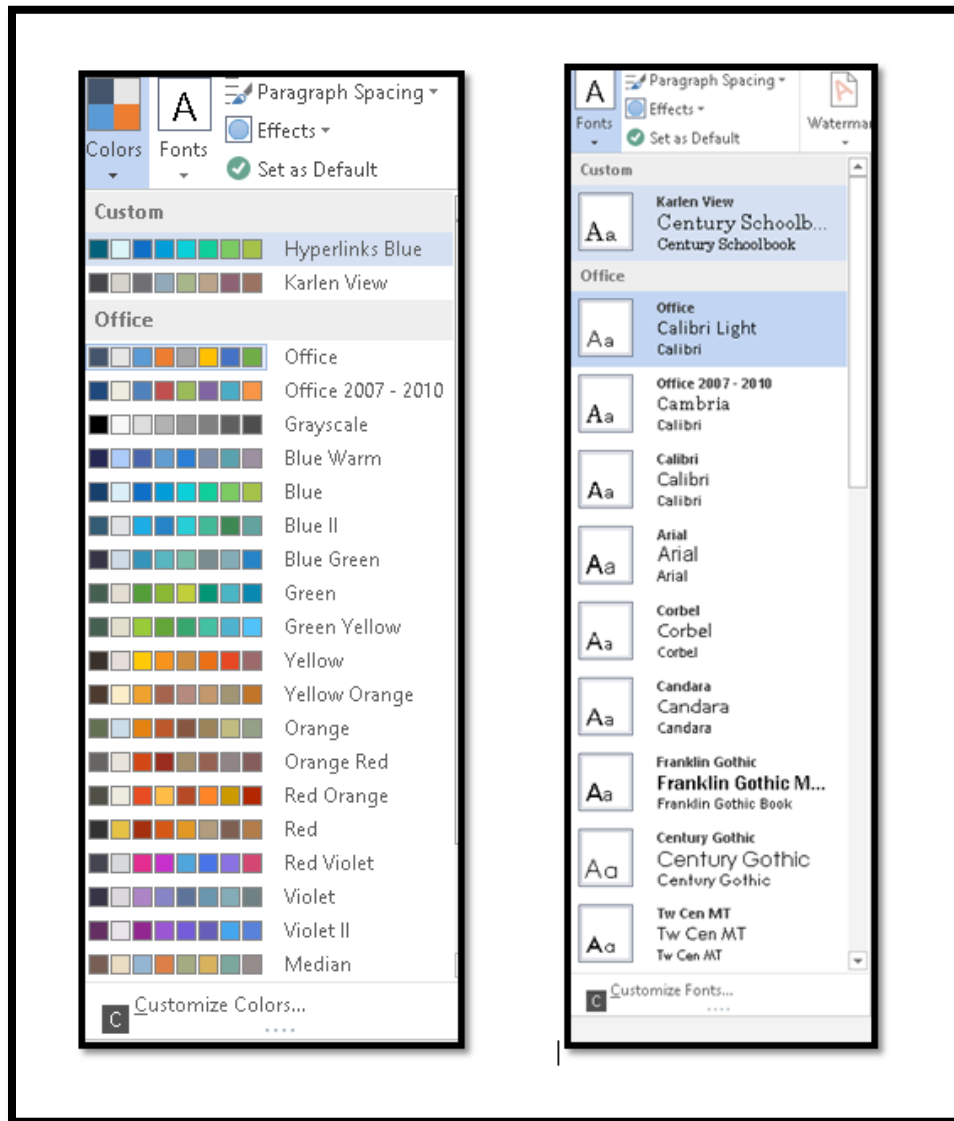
Colors
Fonts
Paragraph Spacing
Effects
Set as Default

Custom
Hyperlinks Blue
Karlen View
Office
Office
Office 2007 - 2010
Grayscale
Blue Warm
Blue
Blue II
Blue Green
Green
Green Yellow
Yellow
Yellow Orange
Orange
Orange Red
Red Orange
Red
Red Violet
Violet
Violet II
Median
C Customize Colors...

A
Fonts
Paragraph Spacing
Effects
Set as Default
Waterma

Custom
Aa Karlen View
Century Schoolb...
Century Schoolbook
Office
Aa Office
Calibri Light
Calibri
Aa Office 2007 - 2010
Cambria
Calibri
Aa Calibri
Calibri
Calibri
Aa Arial
Arial
Arial
Aa Corbel
Corbel
Corbel
Aa Candara
Candara
Candara
Aa Franklin Gothic
Franklin Gothic M...
Franklin Gothic Book
Aa Century Gothic
Century Gothic
Century Gothic
Aa Tw Cen MT
Tw Cen MT
Tw Cen MT
C Customize Fonts...